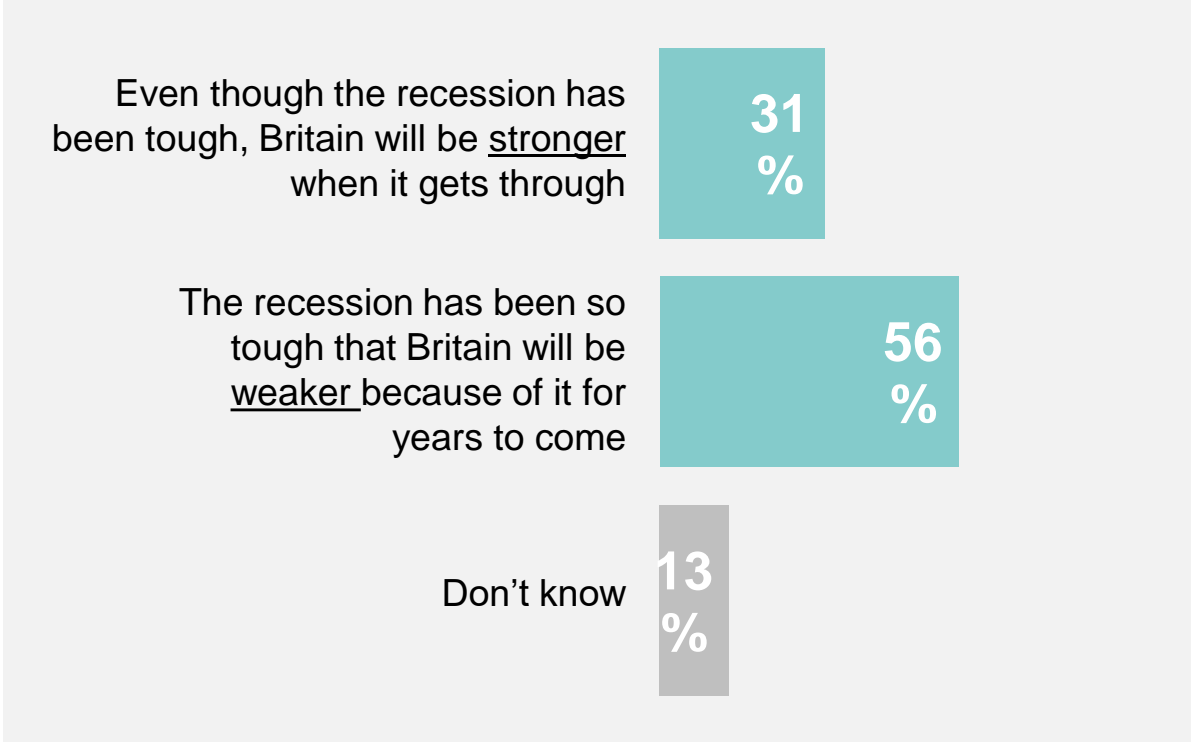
Even though the recession has been tough, Britain will be stronger when it gets through

31 %

The recession has been so tough that Britain will be weaker because of it for years to come

56 %

Don’t know

13 %